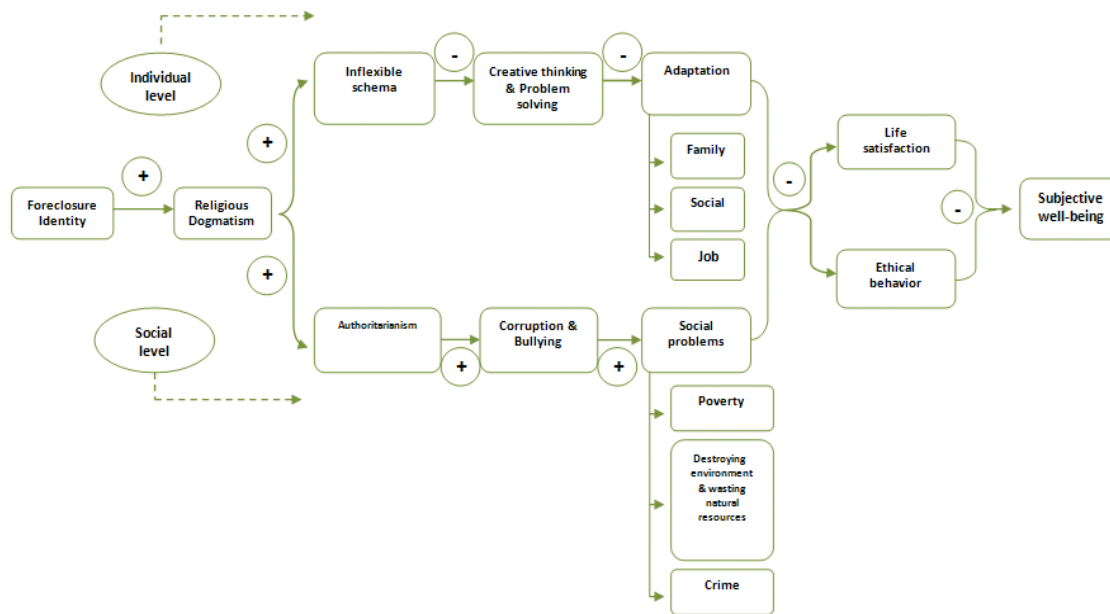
Individual level

Social level

Foreclosure Identity

+

Religious Dogmatism

+

+

Inflexible schema

-

Creative thinking & Problem solving

-

Adaptation

Family

Social

Job

Authoritarianism

+

Corruption & Bullying

+

Social problems

Poverty

Destroying environment & wasting natural resources

Crime

-

Life satisfaction

Ethical behavior

-

Subjective well-being